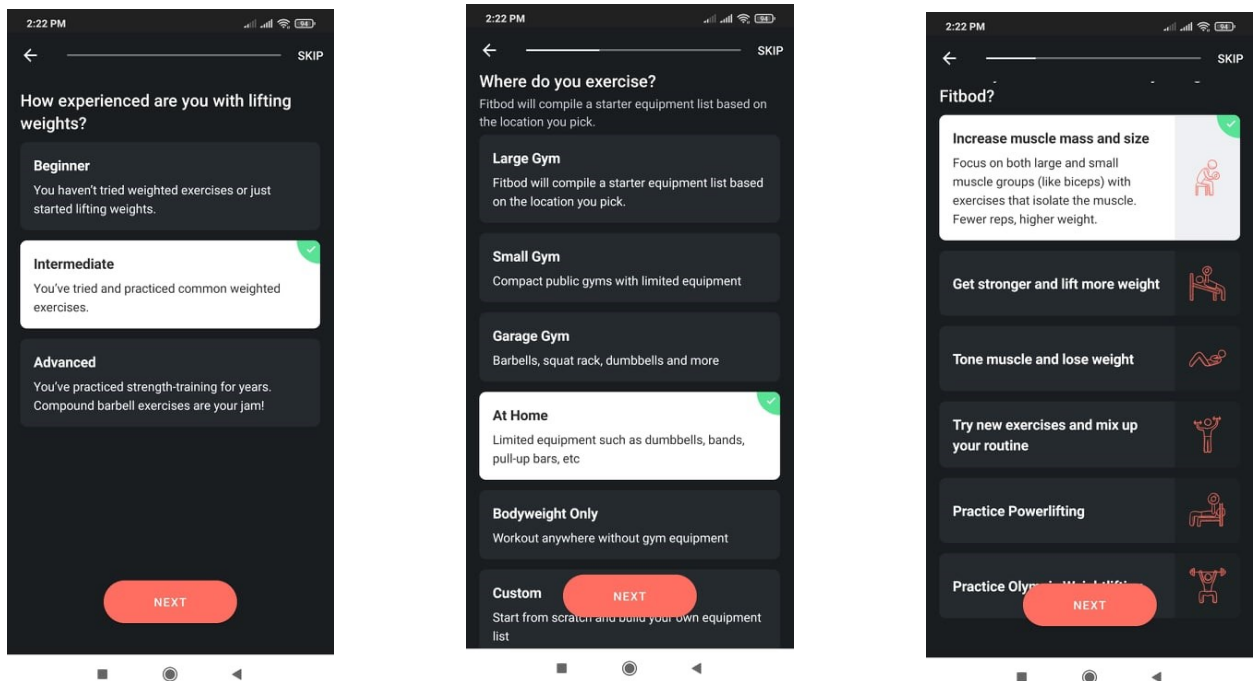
2:22 PM

94

SKIP

How experienced are you with lifting weights?

Beginner
You haven't tried weighted exercises or just started lifting weights.

Intermediate
You've tried and practiced common weighted exercises.

Advanced
You've practiced strength-training for years. Compound barbell exercises are your jam!

NEXT

2:22 PM

94

SKIP

Where do you exercise?
Fitbod will compile a starter equipment list based on the location you pick.

Large Gym
Fitbod will compile a starter equipment list based on the location you pick.

Small Gym
Compact public gyms with limited equipment

Garage Gym
Barbells, squat rack, dumbbells and more

At Home
Limited equipment such as dumbbells, bands, pull-up bars, etc

Bodyweight Only
Workout anywhere without gym equipment

Custom
Start from scratch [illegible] your own equipment list

NEXT

2:22 PM

94

SKIP

Fitbod?

Increase muscle mass and size
Focus on both large and small muscle groups (like biceps) with exercises that isolate the muscle. Fewer reps, higher weight.

Get stronger and lift more weight

Tone muscle and lose weight

Try new exercises and mix up your routine

Practice Powerlifting

Practice Oly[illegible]

NEXT